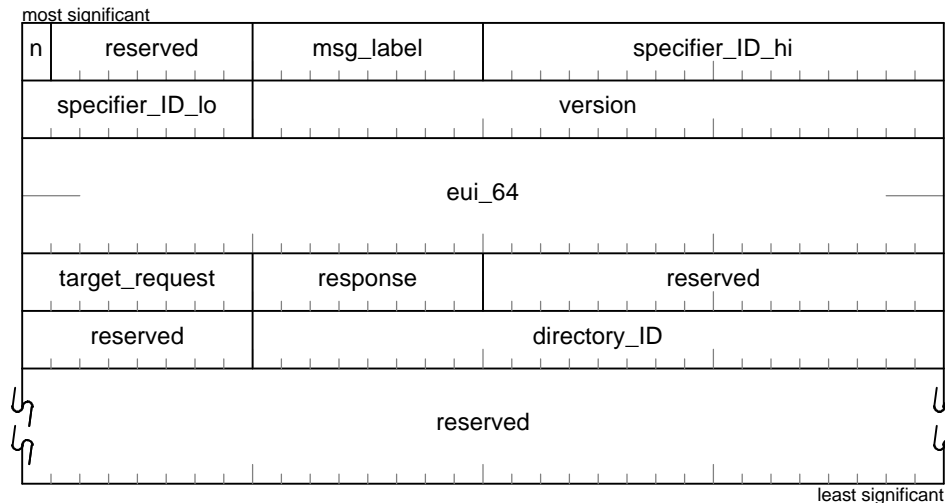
most significant

| n | reserved | msg_label | specifier_ID_hi |
|---|---|---|---|
| specifier_ID_lo | | version | |
| eui_64 | | | |
| target_request | | response | reserved |
| reserved | | directory_ID | |
| reserved | | | |

least significant